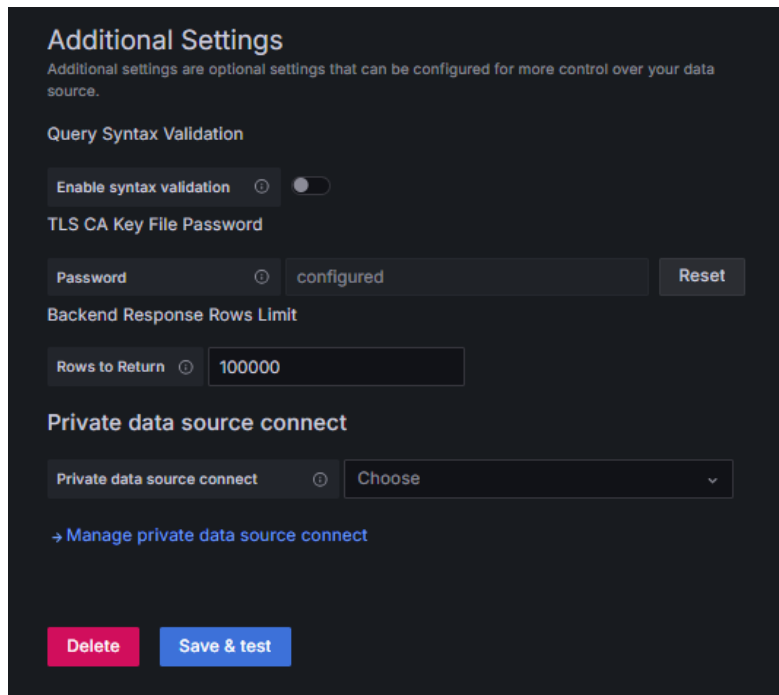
Additional Settings
Additional settings are optional settings that can be configured for more control over your data source.

Query Syntax Validation

Enable syntax validation

TLS CA Key File Password

Password | configured | Reset

Backend Response Rows Limit

Rows to Return | 100000

Private data source connect

Private data source connect | Choose

→ Manage private data source connect

Delete | Save & test